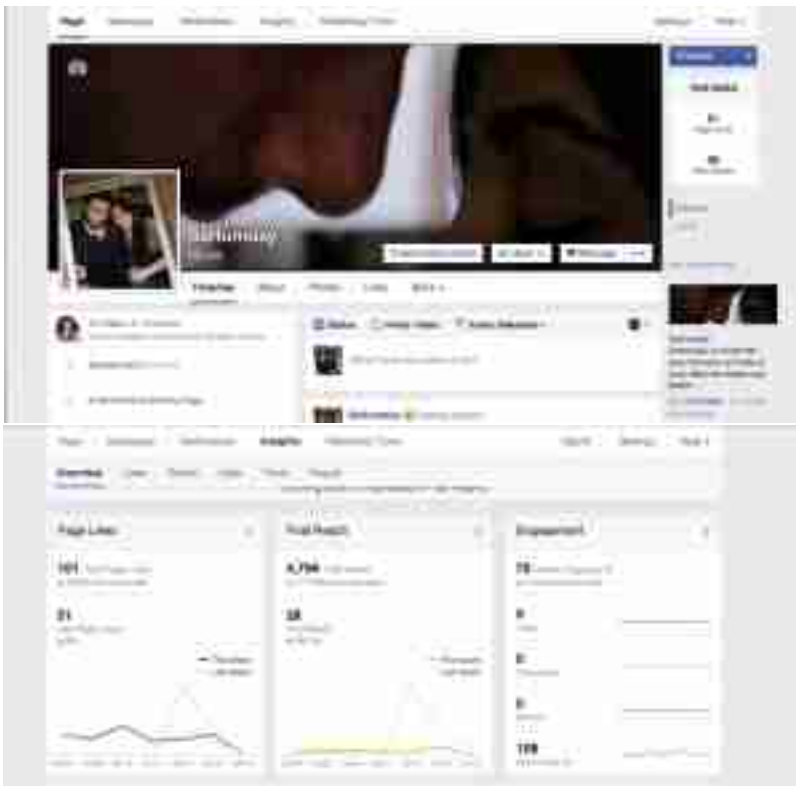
Page Messages Notifications Insights Publishing Tools

Settings Help

Timeline About Photos Likes More

Status Photo / Video

Page Messages Notifications Insights Publishing Tools

Settings Help

Overview Likes Reach Visits Posts People

Page Likes

101

21

Post Reach

4,794

28

Engagement

78

0

0

0

108